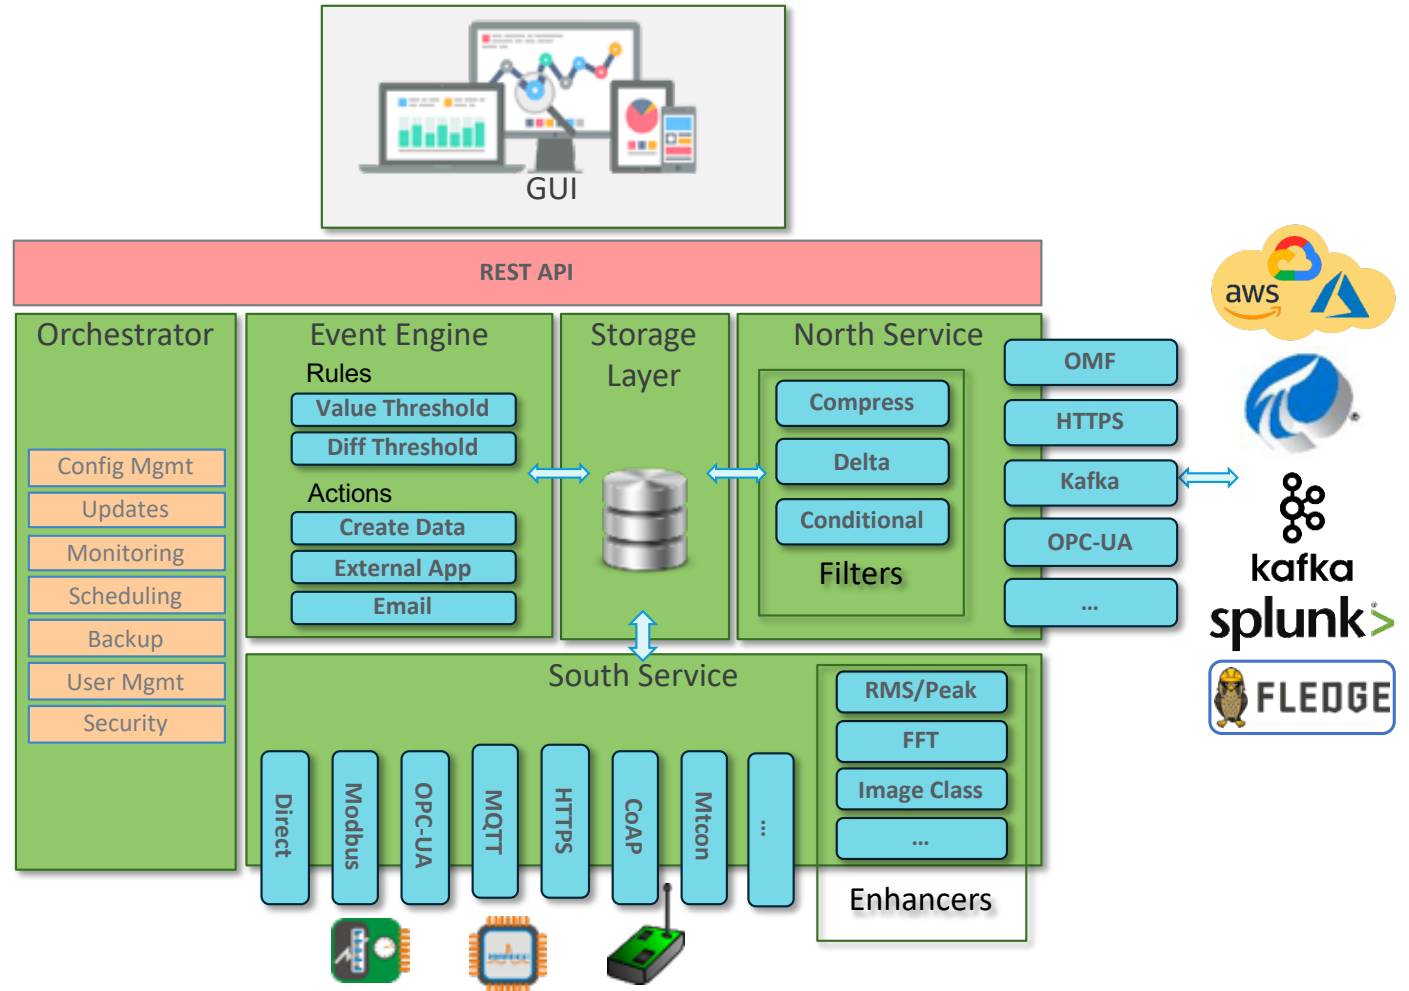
GUI

REST API

Orchestrator

Config Mgmt
Updates
Monitoring
Scheduling
Backup
User Mgmt
Security

Event Engine
Rules
Value Threshold
Diff Threshold
Actions
Create Data
External App
Email

Storage Layer

North Service
Compress
Delta
Conditional
Filters

OMF
HTTPS
Kafka
OPC-UA
...

aws
kafka
splunk>
FLEDGE

South Service
Direct
Modbus
OPC-UA
MQTT
HTTPS
CoAP
Mtcon
...

RMS/Peak
FFT
Image Class
...
Enhancers